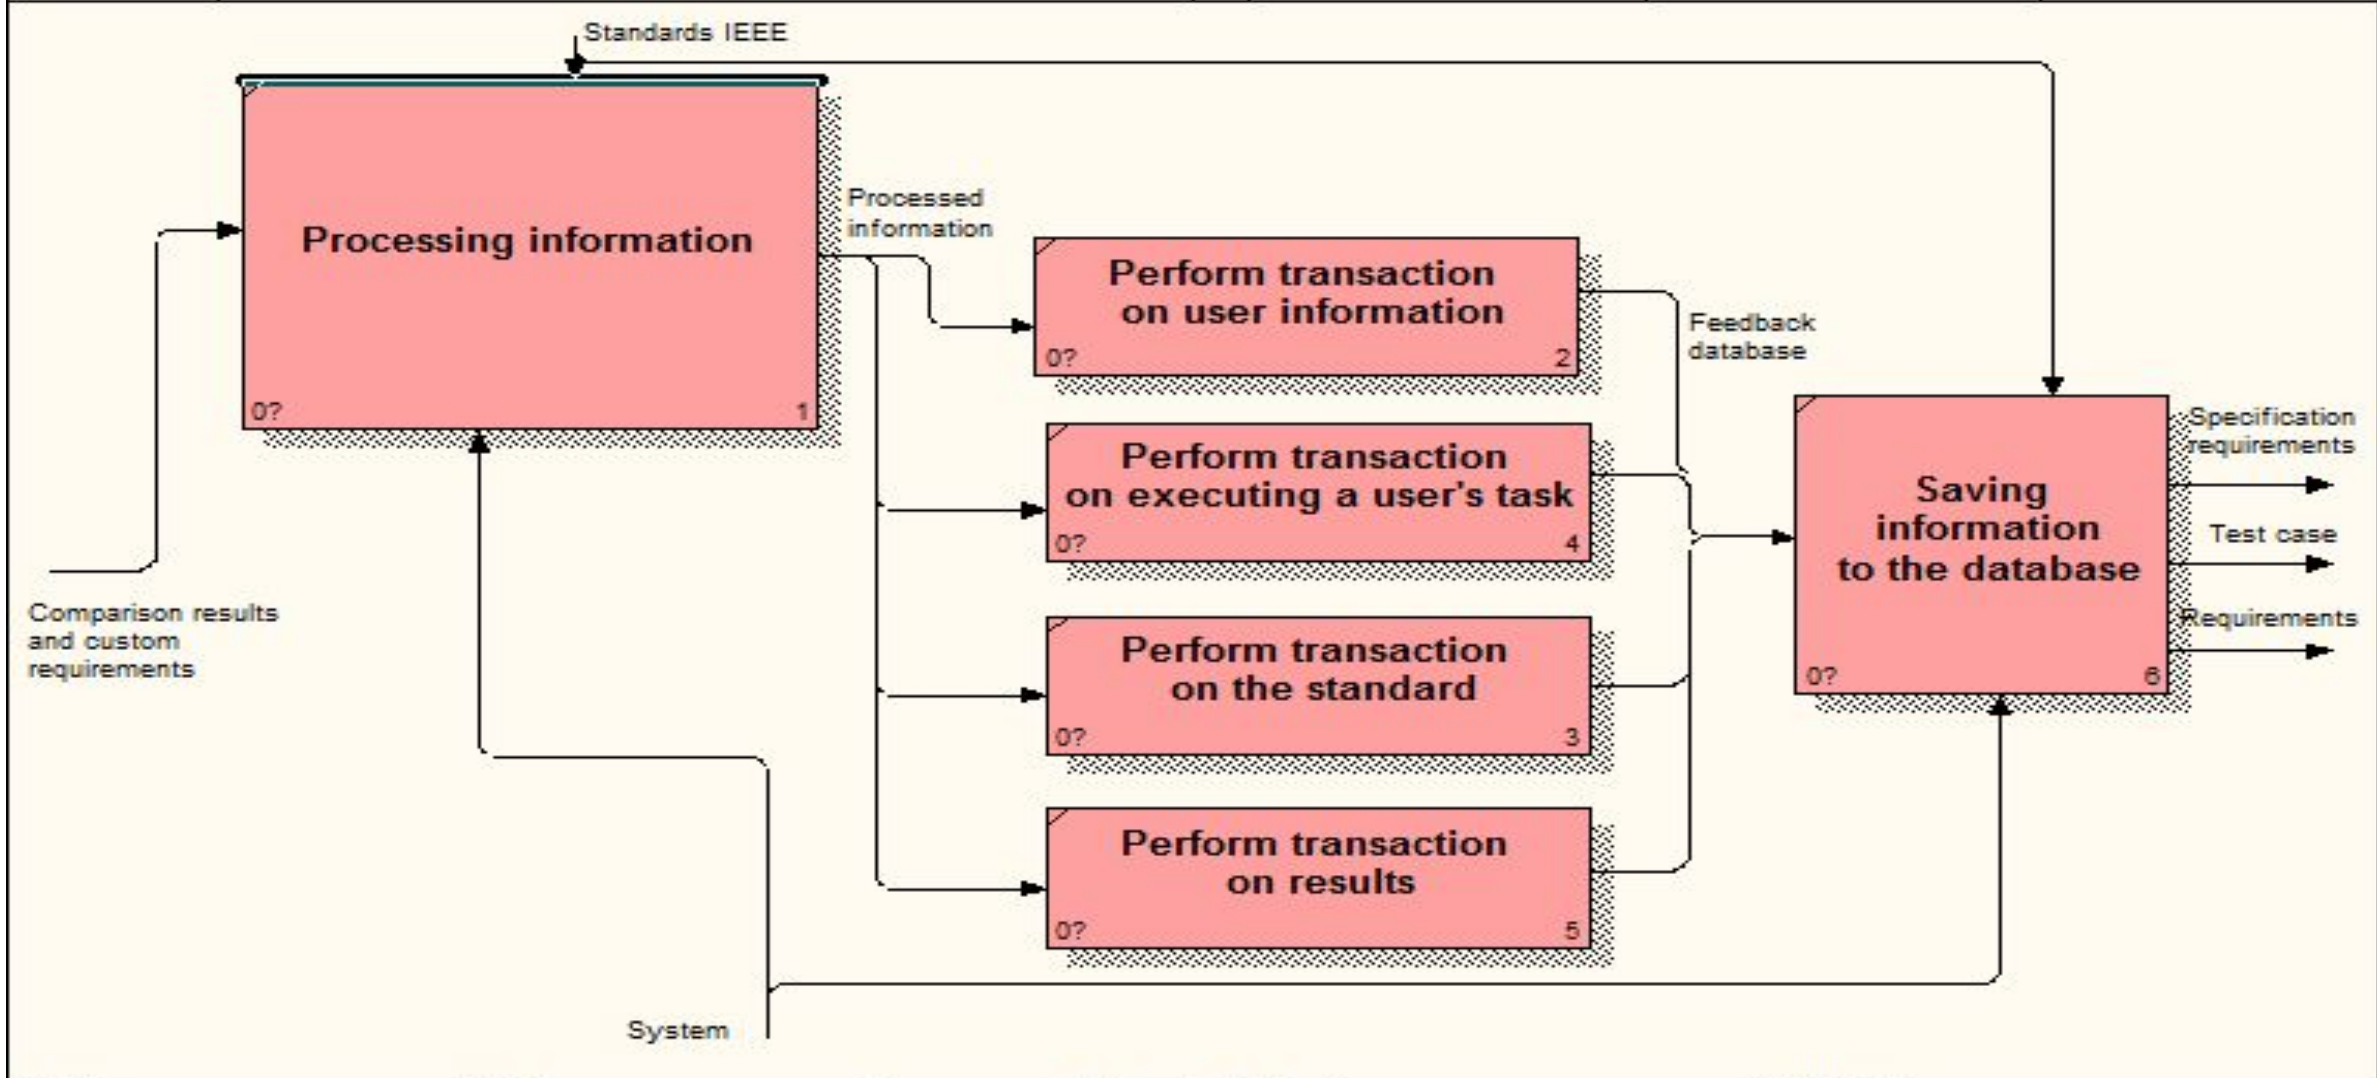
Standards IEEE

Processing information
0?
1

Processed information

Perform transaction on user information
0?
2

Feedback database

Perform transaction on executing a user's task
0?
4

Perform transaction on the standard
0?
3

Perform transaction on results
0?
5

Saving information to the database
0?
6

Specification requirements

Test case

Requirements

Comparison results and custom requirements

System